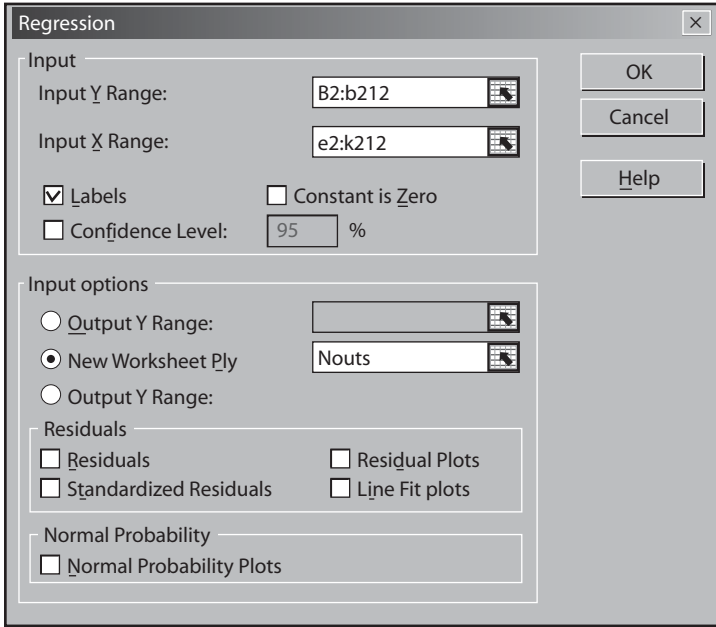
Regression
×

Input
Input Y Range: B2:b212
Input X Range: e2:k212
☑ Labels ☐ Constant is Zero
☐ Confidence Level: 95 %

OK
Cancel
Help

Input options
○ Output Y Range:
◉ New Worksheet Ply Nouts
○ Output Y Range:

Residuals
☐ Residuals ☐ Residual Plots
☐ Standardized Residuals ☐ Line Fit plots

Normal Probability
☐ Normal Probability Plots